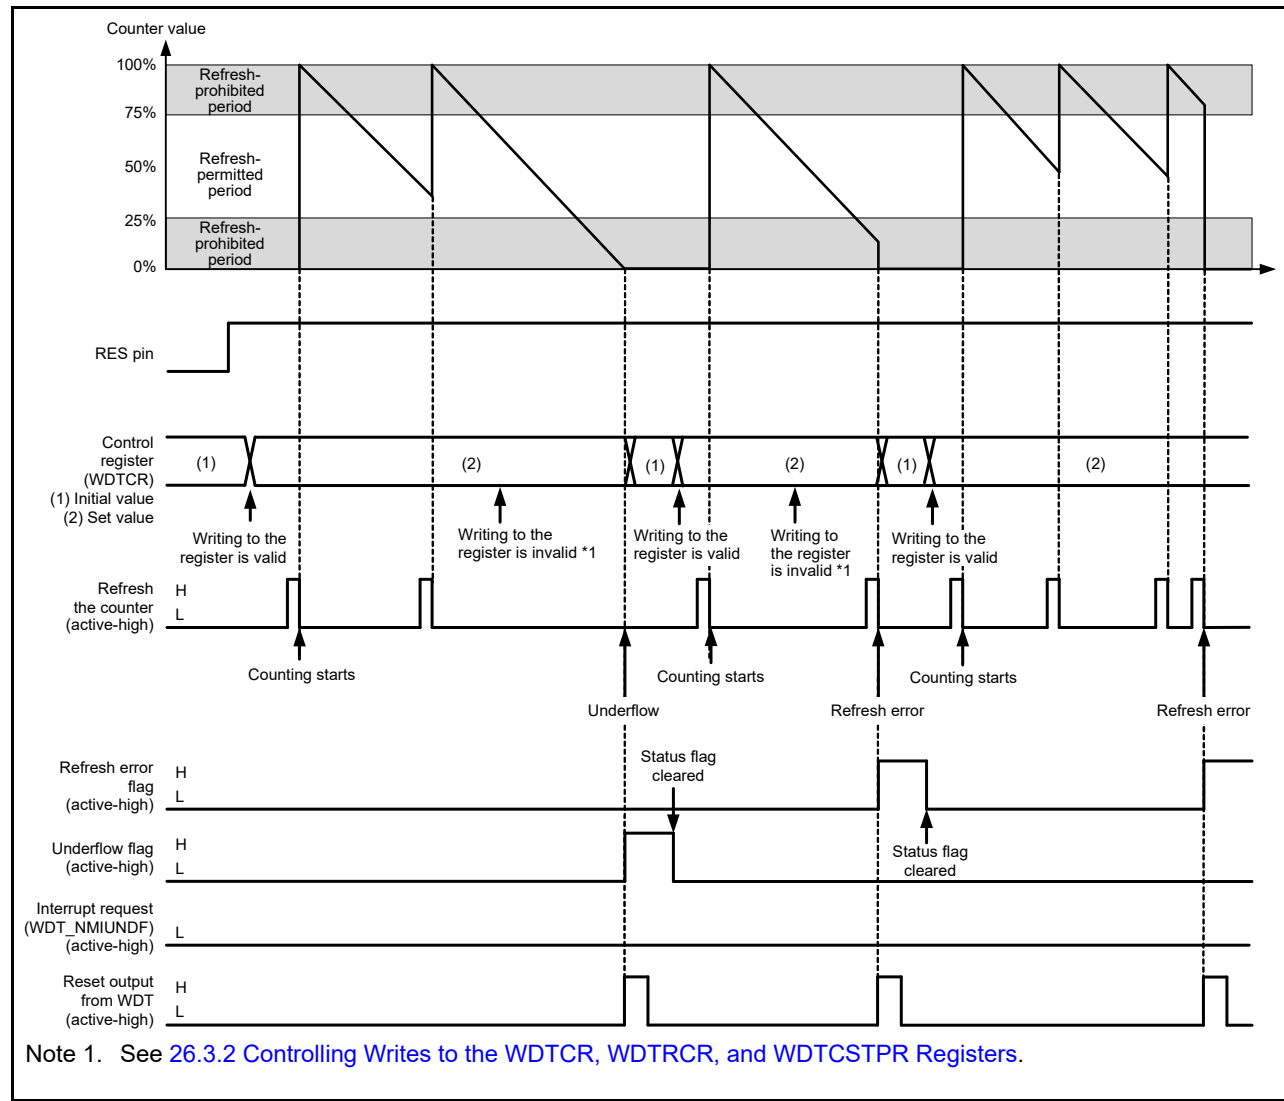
Counter value

100%
75%
50%
25%
0%

Refresh-prohibited period

Refresh-permitted period

Refresh-prohibited period

RES pin

Control register (WDTCR)
(1) Initial value
(2) Set value

(1)
(2)
(1)
(2)
(1)
(2)

Writing to the register is valid

Writing to the register is invalid *1

Writing to the register is valid

Writing to the register is invalid *1

Writing to the register is valid

Refresh the counter (active-high)
H
L

Counting starts

Counting starts

Counting starts

Underflow

Refresh error

Refresh error

Refresh error flag (active-high)
H
L

Status flag cleared

Underflow flag (active-high)
H
L

Status flag cleared

Interrupt request (WDT_NMIUNDF) (active-high)
L

Reset output from WDT (active-high)
H
L

Note 1. See 26.3.2 Controlling Writes to the WDTCR, WDTRCR, and WDTCSTPR Registers.